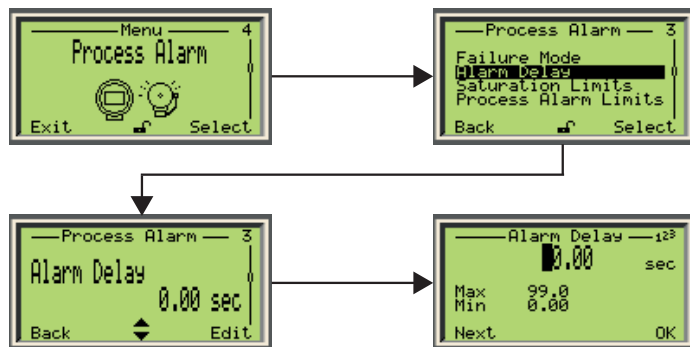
Menu 4
Process Alarm
Exit Select

Process Alarm 3
Failure Mode
Alarm Delay
Saturation Limits
Process Alarm Limits
Back Select

Process Alarm 3
Alarm Delay
0.00 sec
Back Edit

Alarm Delay 123
0.00 sec
Max 99.0
Min 0.00
Next OK